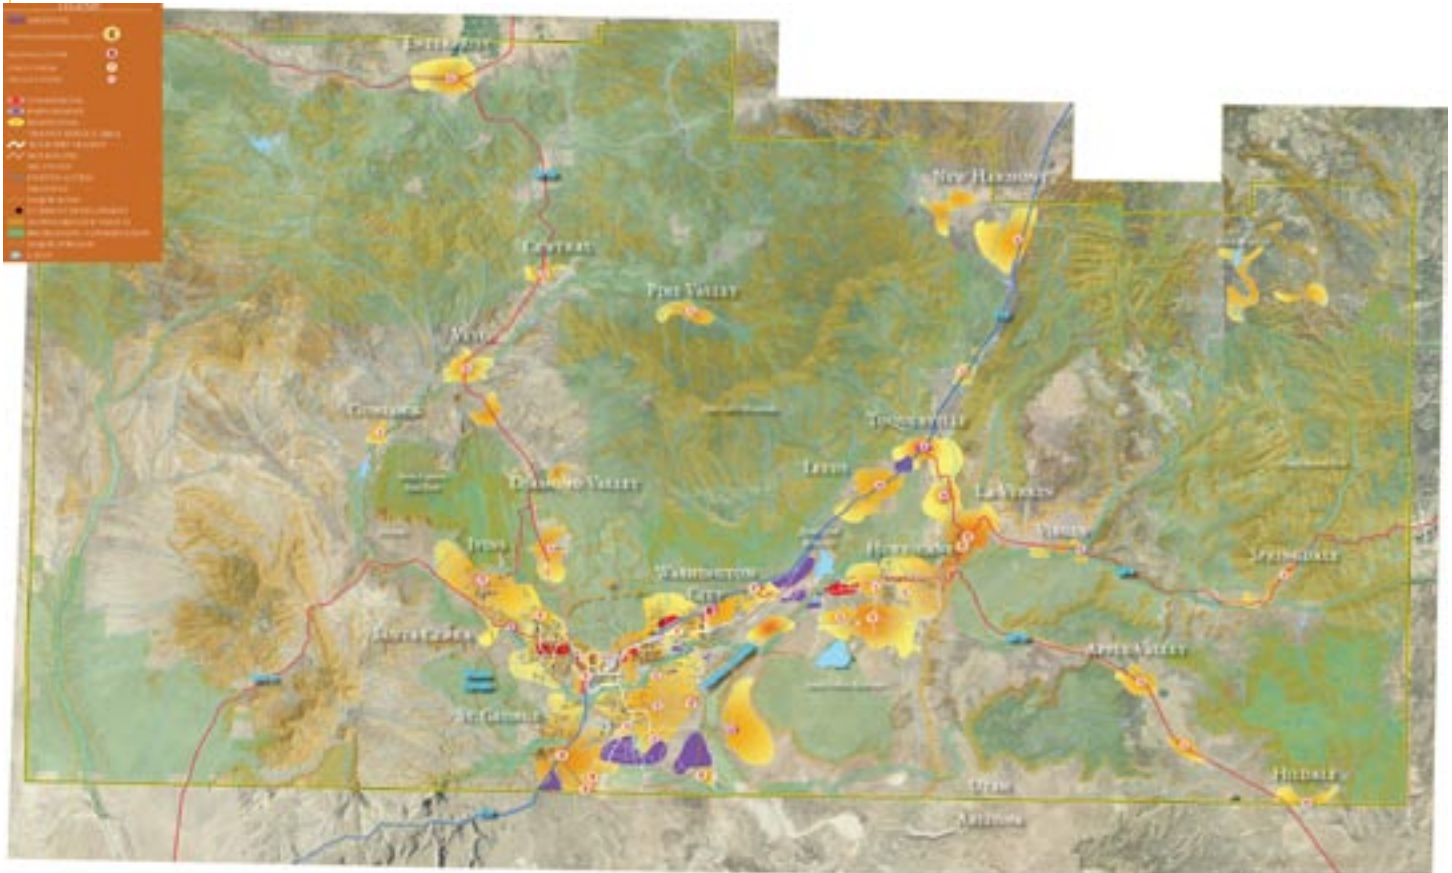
Enterprise

New Harmony

Central

Pine Valley

Veyo

Gunlock

Toquerville

Leeds

Diamond Valley

La Verkin

Virgin

Ivins

Hurricane

Springdale

Washington

Santa Clara

Apple Valley

St. George

Hildale

Utah

Arizona

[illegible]